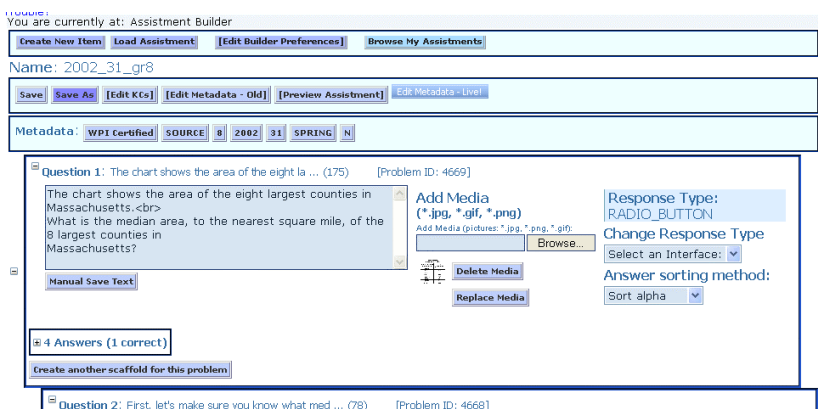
You are currently at: Assistment Builder

Create New Item | Load Assistment | [Edit Builder Preferences] | Browse My Assistments

Name: 2002_31_gr8

Save | Save As | [Edit KCs] | [Edit Metadata - Old] | [Preview Assistment] | Edit Metadata - Live!

Metadata: WPI Certified | SOURCE | 8 | 2002 | 31 | SPRING | N

⊟ Question 1: The chart shows the area of the eight la ... (175) [Problem ID: 4669]

The chart shows the area of the eight largest counties in Massachusetts.<br>
What is the median area, to the nearest square mile, of the 8 largest counties in
Massachusetts?

Manual Save Text

Add Media
(*.jpg, *.gif, *.png)
Add Media (pictures: *.jpg, *.png, *.gif):
Browse...

Delete Media

Replace Media

Response Type:
RADIO_BUTTON
Change Response Type
Select an Interface:
Answer sorting method:
Sort alpha

⊞ 4 Answers (1 correct)

Create another scaffold for this problem

⊟ Question 2: First, let's make sure you know what med ... (78) [Problem ID: 4668]